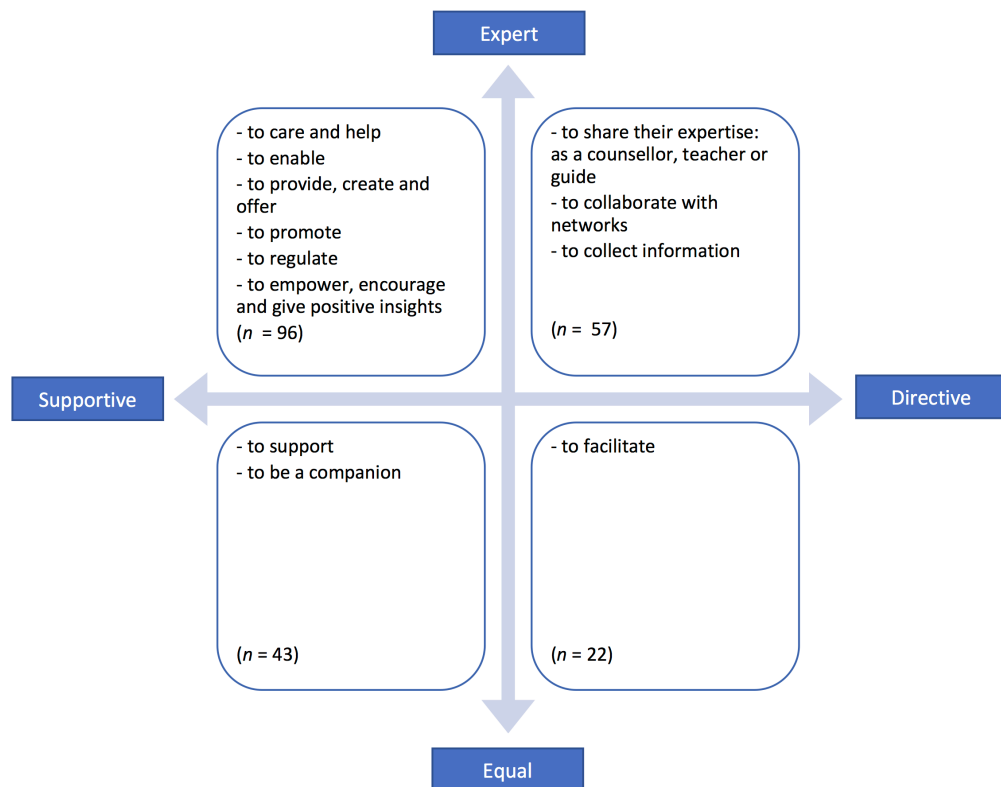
Expert

- to care and help
- to enable
- to provide, create and offer
- to promote
- to regulate
- to empower, encourage and give positive insights
($n$ = 96)

- to share their expertise: as a counsellor, teacher or guide
- to collaborate with networks
- to collect information
($n$ = 57)

Supportive

Directive

- to support
- to be a companion
($n$ = 43)

- to facilitate
($n$ = 22)

Equal